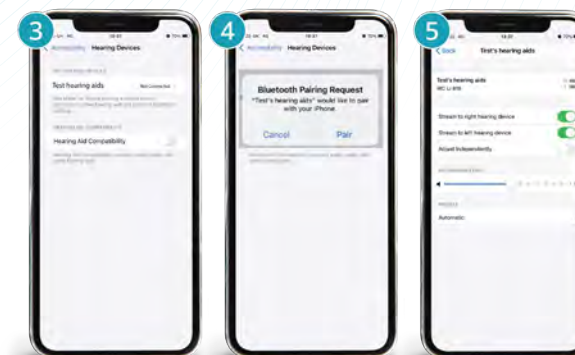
3

Accessibility Hearing Devices

Test hearing aids Not Connected

Hearing Aid Compatibility

4

Accessibility Hearing Devices

Bluetooth Pairing Request

"Test's hearing aids" would like to pair with your iPhone.

Cancel Pair

5

Back Test's hearing aids

Test's hearing aids

Stream to right hearing device

Stream to left hearing device

Adjust Independently

Automatic